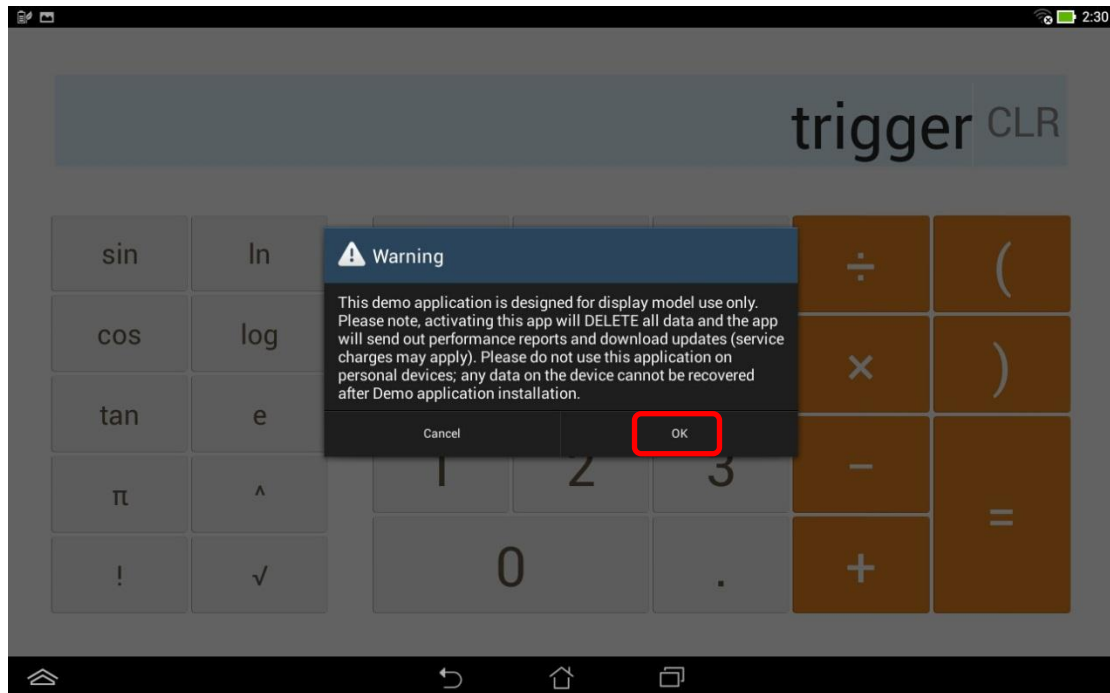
2:30

trigger CLR

sin
ln
cos
log
tan
e
π
^
!
√

Warning

This demo application is designed for display model use only. Please note, activating this app will DELETE all data and the app will send out performance reports and download updates (service charges may apply). Please do not use this application on personal devices; any data on the device cannot be recovered after Demo application installation.

Cancel
OK

1
2
3
0
.
÷
(
×
)
−
+
=